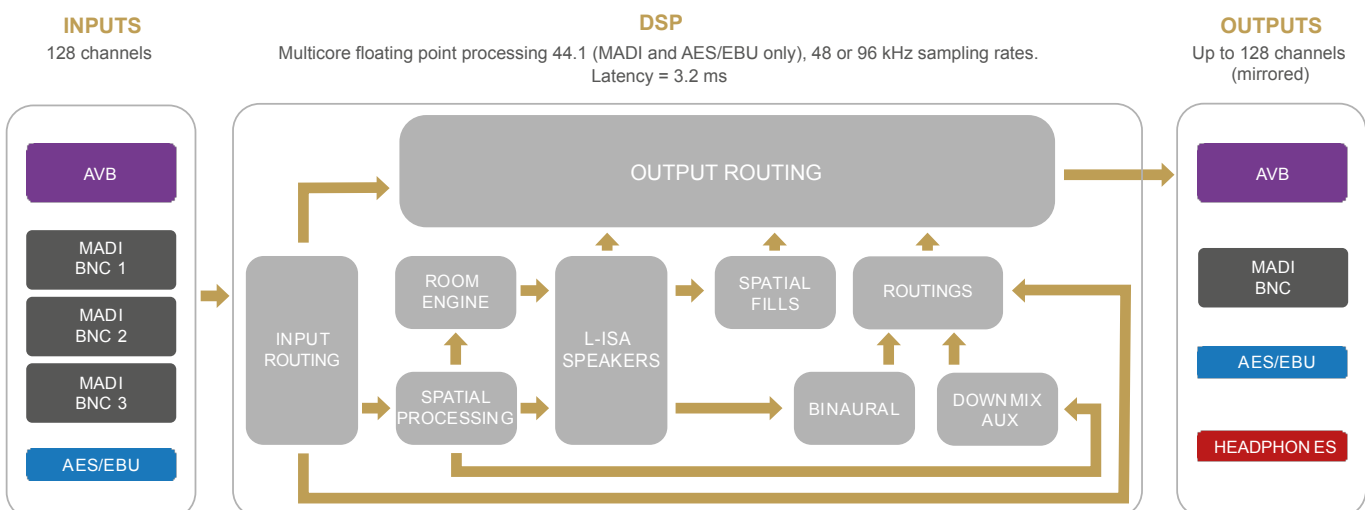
INPUTS
128 channels

DSP
Multicore floating point processing 44.1 (MADI and AES/EBU only), 48 or 96 kHz sampling rates.
Latency = 3.2 ms

OUTPUTS
Up to 128 channels
(mirrored)

AVB

MADI
BNC 1

MADI
BNC 2

MADI
BNC 3

AES/EBU

OUTPUT ROUTING

INPUT
ROUTING

ROOM
ENGINE

SPATIAL
PROCESSING

L-ISA
SPEAKERS

SPATIAL
FILLS

ROUTINGS

BINAURAL

DOWNMIX
AUX

AVB

MADI
BNC

AES/EBU

HEADPHONES